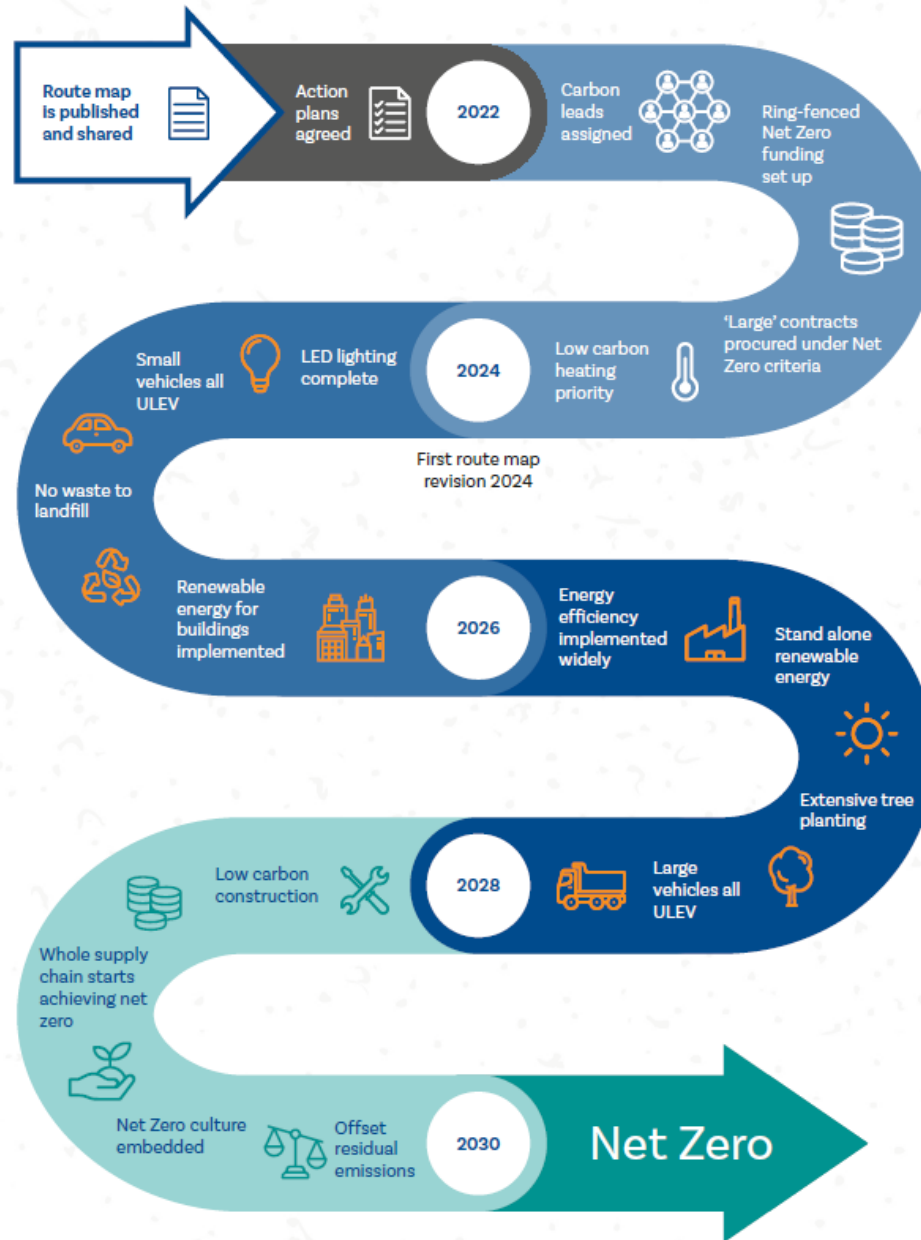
Route map is published and shared

Action plans agreed

2022

Carbon leads assigned

Ring-fenced Net Zero funding set up

'Large' contracts procured under Net Zero criteria

Low carbon heating priority

2024

LED lighting complete

Small vehicles all ULEV

First route map revision 2024

No waste to landfill

Renewable energy for buildings implemented

2026

Energy efficiency implemented widely

Stand alone renewable energy

Extensive tree planting

Large vehicles all ULEV

2028

Low carbon construction

Whole supply chain starts achieving net zero

Net Zero culture embedded

Offset residual emissions

2030

Net Zero